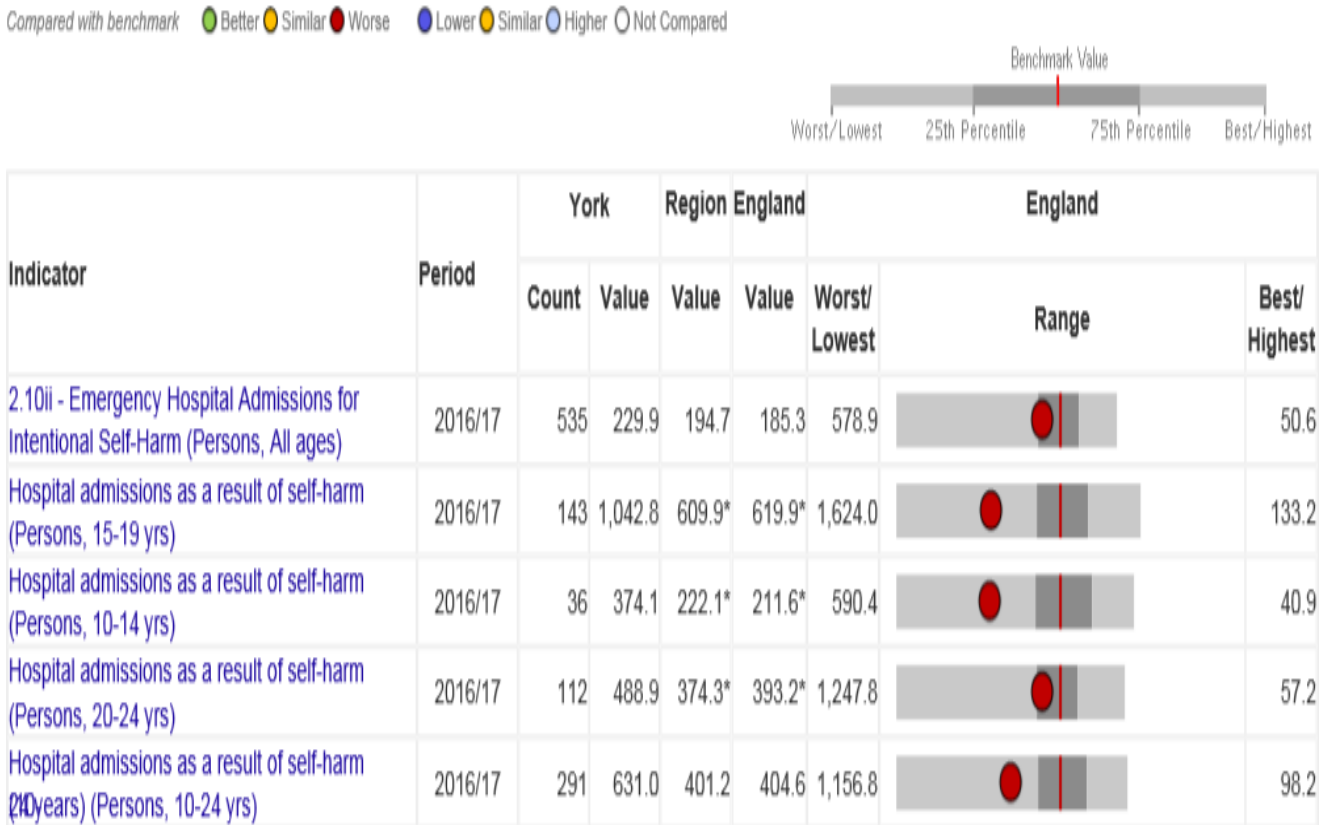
Compared with benchmark Better Similar Worse Lower Similar Higher Not Compared

Benchmark Value

Worst/Lowest 25th Percentile 75th Percentile Best/Highest

| Indicator | Period | York Count | York Value | Region Value | England Value | England Worst/Lowest | England Range | England Best/Highest |
|---|---|---|---|---|---|---|---|---|
| 2.10ii - Emergency Hospital Admissions for Intentional Self-Harm (Persons, All ages) | 2016/17 | 535 | 229.9 | 194.7 | 185.3 | 578.9 | | 50.6 |
| Hospital admissions as a result of self-harm (Persons, 15-19 yrs) | 2016/17 | 143 | 1,042.8 | 609.9* | 619.9* | 1,624.0 | | 133.2 |
| Hospital admissions as a result of self-harm (Persons, 10-14 yrs) | 2016/17 | 36 | 374.1 | 222.1* | 211.6* | 590.4 | | 40.9 |
| Hospital admissions as a result of self-harm (Persons, 20-24 yrs) | 2016/17 | 112 | 488.9 | 374.3* | 393.2* | 1,247.8 | | 57.2 |
| Hospital admissions as a result of self-harm (10 years) (Persons, 10-24 yrs) | 2016/17 | 291 | 631.0 | 401.2 | 404.6 | 1,156.8 | | 98.2 |